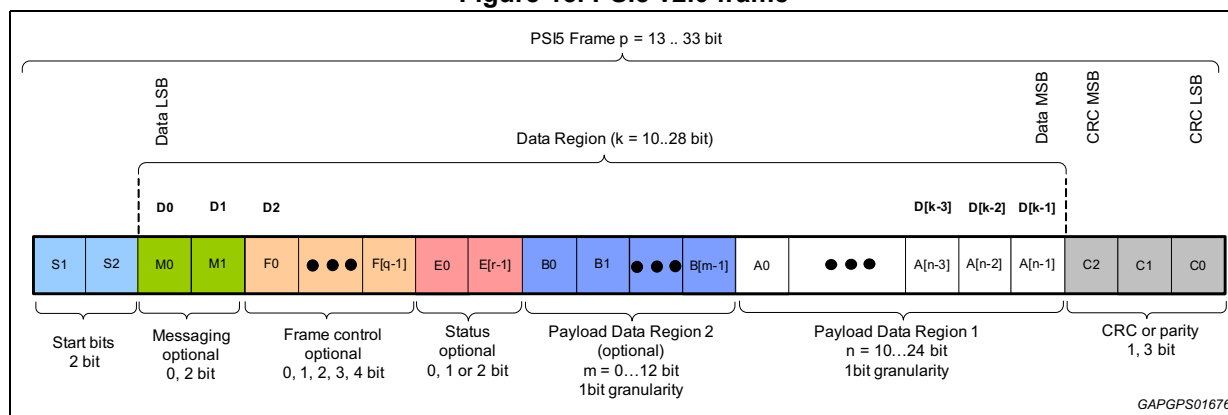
PSI5 Frame p = 13 .. 33 bit

Data LSB

Data MSB

CRC MSB

CRC LSB

Data Region (k = 10..28 bit)

D0 D1 D2 D[k-3] D[k-2] D[k-1]

| S1 | S2 | M0 | M1 | F0 | ●●● | F[q-1] | E0 | E[r-1] | B0 | B1 | ●●● | B[m-1] | A0 | ●●● | A[n-3] | A[n-2] | A[n-1] | C2 | C1 | C0 |
|---|---|---|---|---|---|---|---|---|---|---|---|---|---|---|---|---|---|---|---|---|

Start bits 2 bit

Messaging optional 0, 2 bit

Frame control optional 0, 1, 2, 3, 4 bit

Status optional 0, 1 or 2 bit

Payload Data Region 2 (optional) m = 0…12 bit 1bit granularity

Payload Data Region 1 n = 10…24 bit 1bit granularity

CRC or parity 1, 3 bit

GAPGPS01676